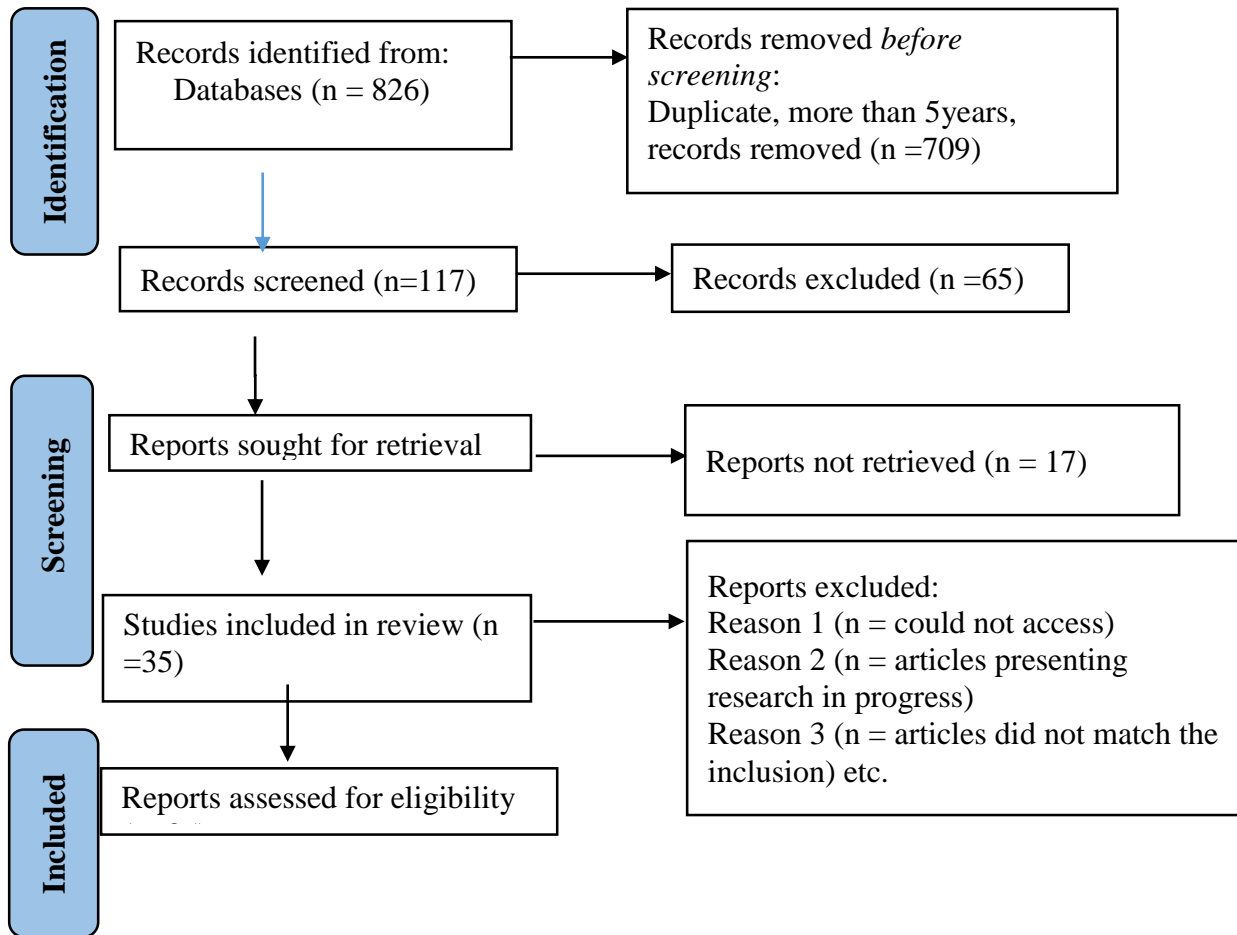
Identification

Records identified from: Databases (n = 826)

Records removed *before screening*: Duplicate, more than 5years, records removed (n =709)

Records screened (n=117)

Records excluded (n =65)

Screening

Reports sought for retrieval

Reports not retrieved (n = 17)

Studies included in review (n =35)

Reports excluded:
Reason 1 (n = could not access)
Reason 2 (n = articles presenting research in progress)
Reason 3 (n = articles did not match the inclusion) etc.

Included

Reports assessed for eligibility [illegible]